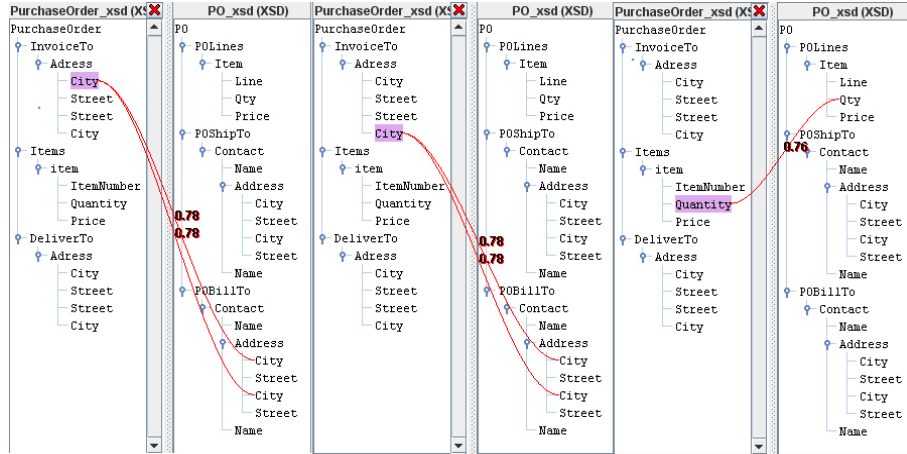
PurchaseOrder_xsd (XS

PurchaseOrder
InvoiceTo
Adress
City
Street
Street
City
Items
item
ItemNumber
Quantity
Price
DeliverTo
Adress
City
Street
Street
City

PO_xsd (XSD)

PO
POLines
Item
Line
Qty
Price
POShipTo
Contact
Name
Address
City
Street
City
Street
Name
POBillTo
Contact
Name
Address
City
Street
City
Street
Name

0.78
0.78

PurchaseOrder_xsd (XS

PurchaseOrder
InvoiceTo
Adress
City
Street
Street
City
Items
item
ItemNumber
Quantity
Price
DeliverTo
Adress
City
Street
Street
City

PO_xsd (XSD)

PO
POLines
Item
Line
Qty
Price
POShipTo
Contact
Name
Address
City
Street
City
Street
Name
POBillTo
Contact
Name
Address
City
Street
City
Street
Name

0.78
0.78

PurchaseOrder_xsd (XS

PurchaseOrder
InvoiceTo
Adress
City
Street
Street
City
Items
item
ItemNumber
Quantity
Price
DeliverTo
Adress
City
Street
Street
City

PO_xsd (XSD)

PO
POLines
Item
Line
Qty
Price
POShipTo
Contact
Name
Address
City
Street
City
Street
Name
POBillTo
Contact
Name
Address
City
Street
City
Street
Name

0.76